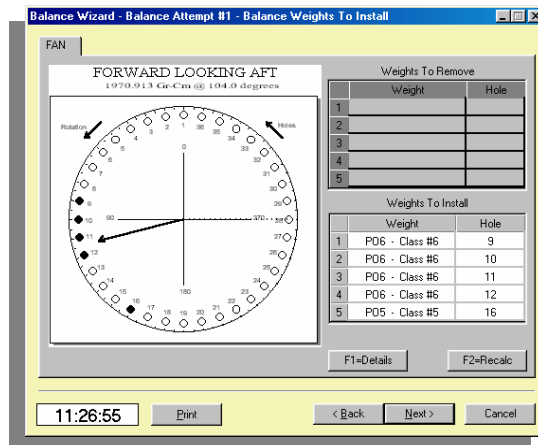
Balance Wizard - Balance Attempt #1 - Balance Weights To Install

FAN

FORWARD LOOKING AFT
1970.913 Gr-Cm @ 104.0 degrees

Rotation
Holes
0
90
180
270
1 2 3 4 5 6 7 8 9 10 11 12 13 14 15 16 17 18 19 20 21 22 23 24 25 26 27 28 29 30 31 32 33 34 35 36

Weights To Remove

| | Weight | Hole |
|---|---|---|
| 1 | | |
| 2 | | |
| 3 | | |
| 4 | | |
| 5 | | |

Weights To Install

| | Weight | Hole |
|---|---|---|
| 1 | P06 - Class #6 | 9 |
| 2 | P06 - Class #6 | 10 |
| 3 | P06 - Class #6 | 11 |
| 4 | P06 - Class #6 | 12 |
| 5 | P05 - Class #5 | 16 |

F1=Details
F2=Recalc

11:26:55
Print
< Back
Next >
Cancel